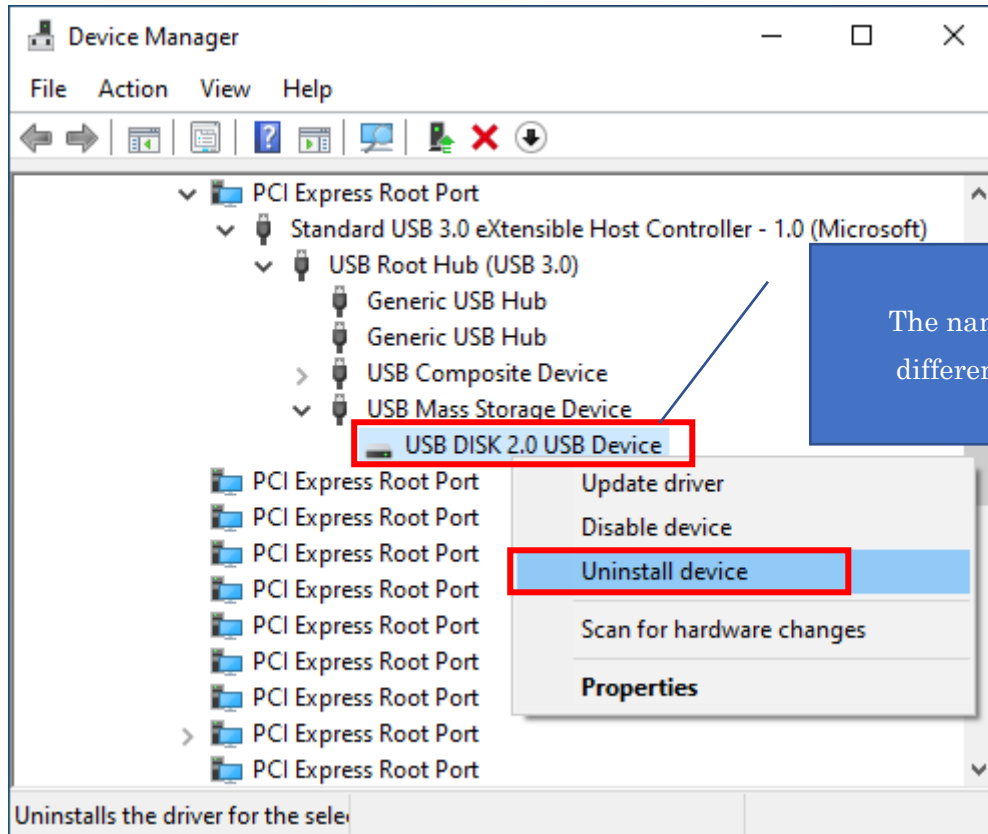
Device Manager

File Action View Help

PCI Express Root Port
Standard USB 3.0 eXtensible Host Controller - 1.0 (Microsoft)
USB Root Hub (USB 3.0)
Generic USB Hub
Generic USB Hub
USB Composite Device
USB Mass Storage Device
USB DISK 2.0 USB Device
PCI Express Root Port
PCI Express Root Port
PCI Express Root Port
PCI Express Root Port
PCI Express Root Port
PCI Express Root Port
PCI Express Root Port
PCI Express Root Port
PCI Express Root Port

The nar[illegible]
differer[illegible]

Update driver
Disable device
Uninstall device
Scan for hardware changes
Properties

Uninstalls the driver for the sele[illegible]